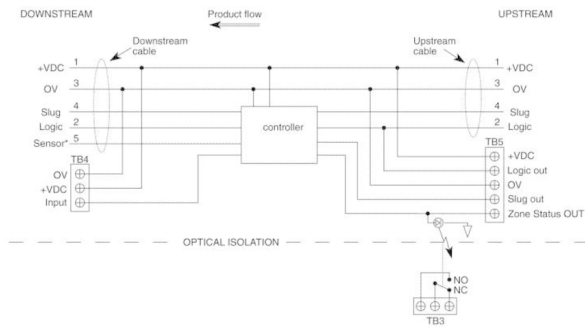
DOWNSTREAM

Product flow

UPSTREAM

Downstream cable

Upstream cable

+VDC 1
OV 3
Slug 4
Logic 2
Sensor* 5

1 +VDC
3 OV
4 Slug
2 Logic

controller

TB4
OV
+VDC
Input

TB5
+VDC
Logic out
OV
Slug out
Zone Status OUT

OPTICAL ISOLATION

NO
NC

TB3